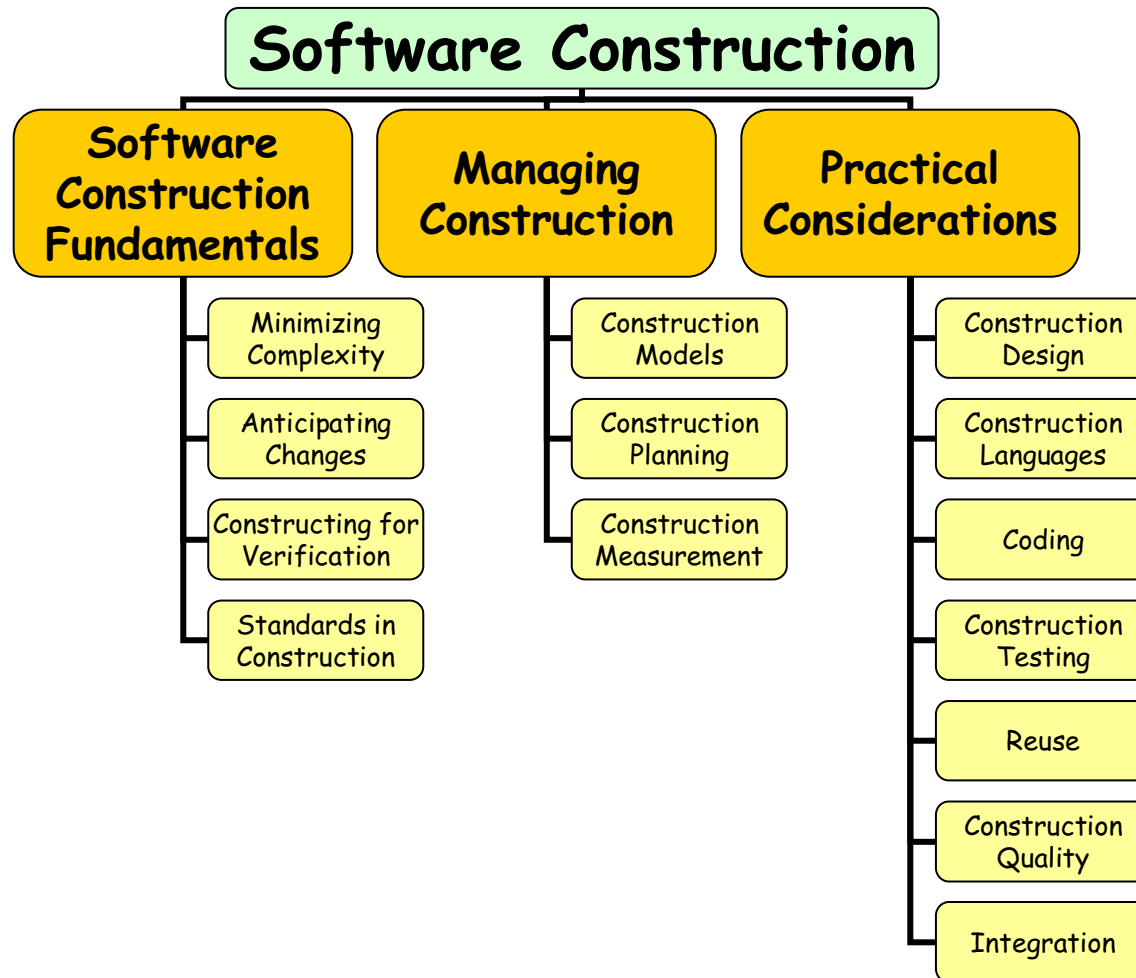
Software Construction

Software Construction Fundamentals

Minimizing Complexity

Anticipating Changes

Constructing for Verification

Standards in Construction

Managing Construction

Construction Models

Construction Planning

Construction Measurement

Practical Considerations

Construction Design

Construction Languages

Coding

Construction Testing

Reuse

Construction Quality

Integration